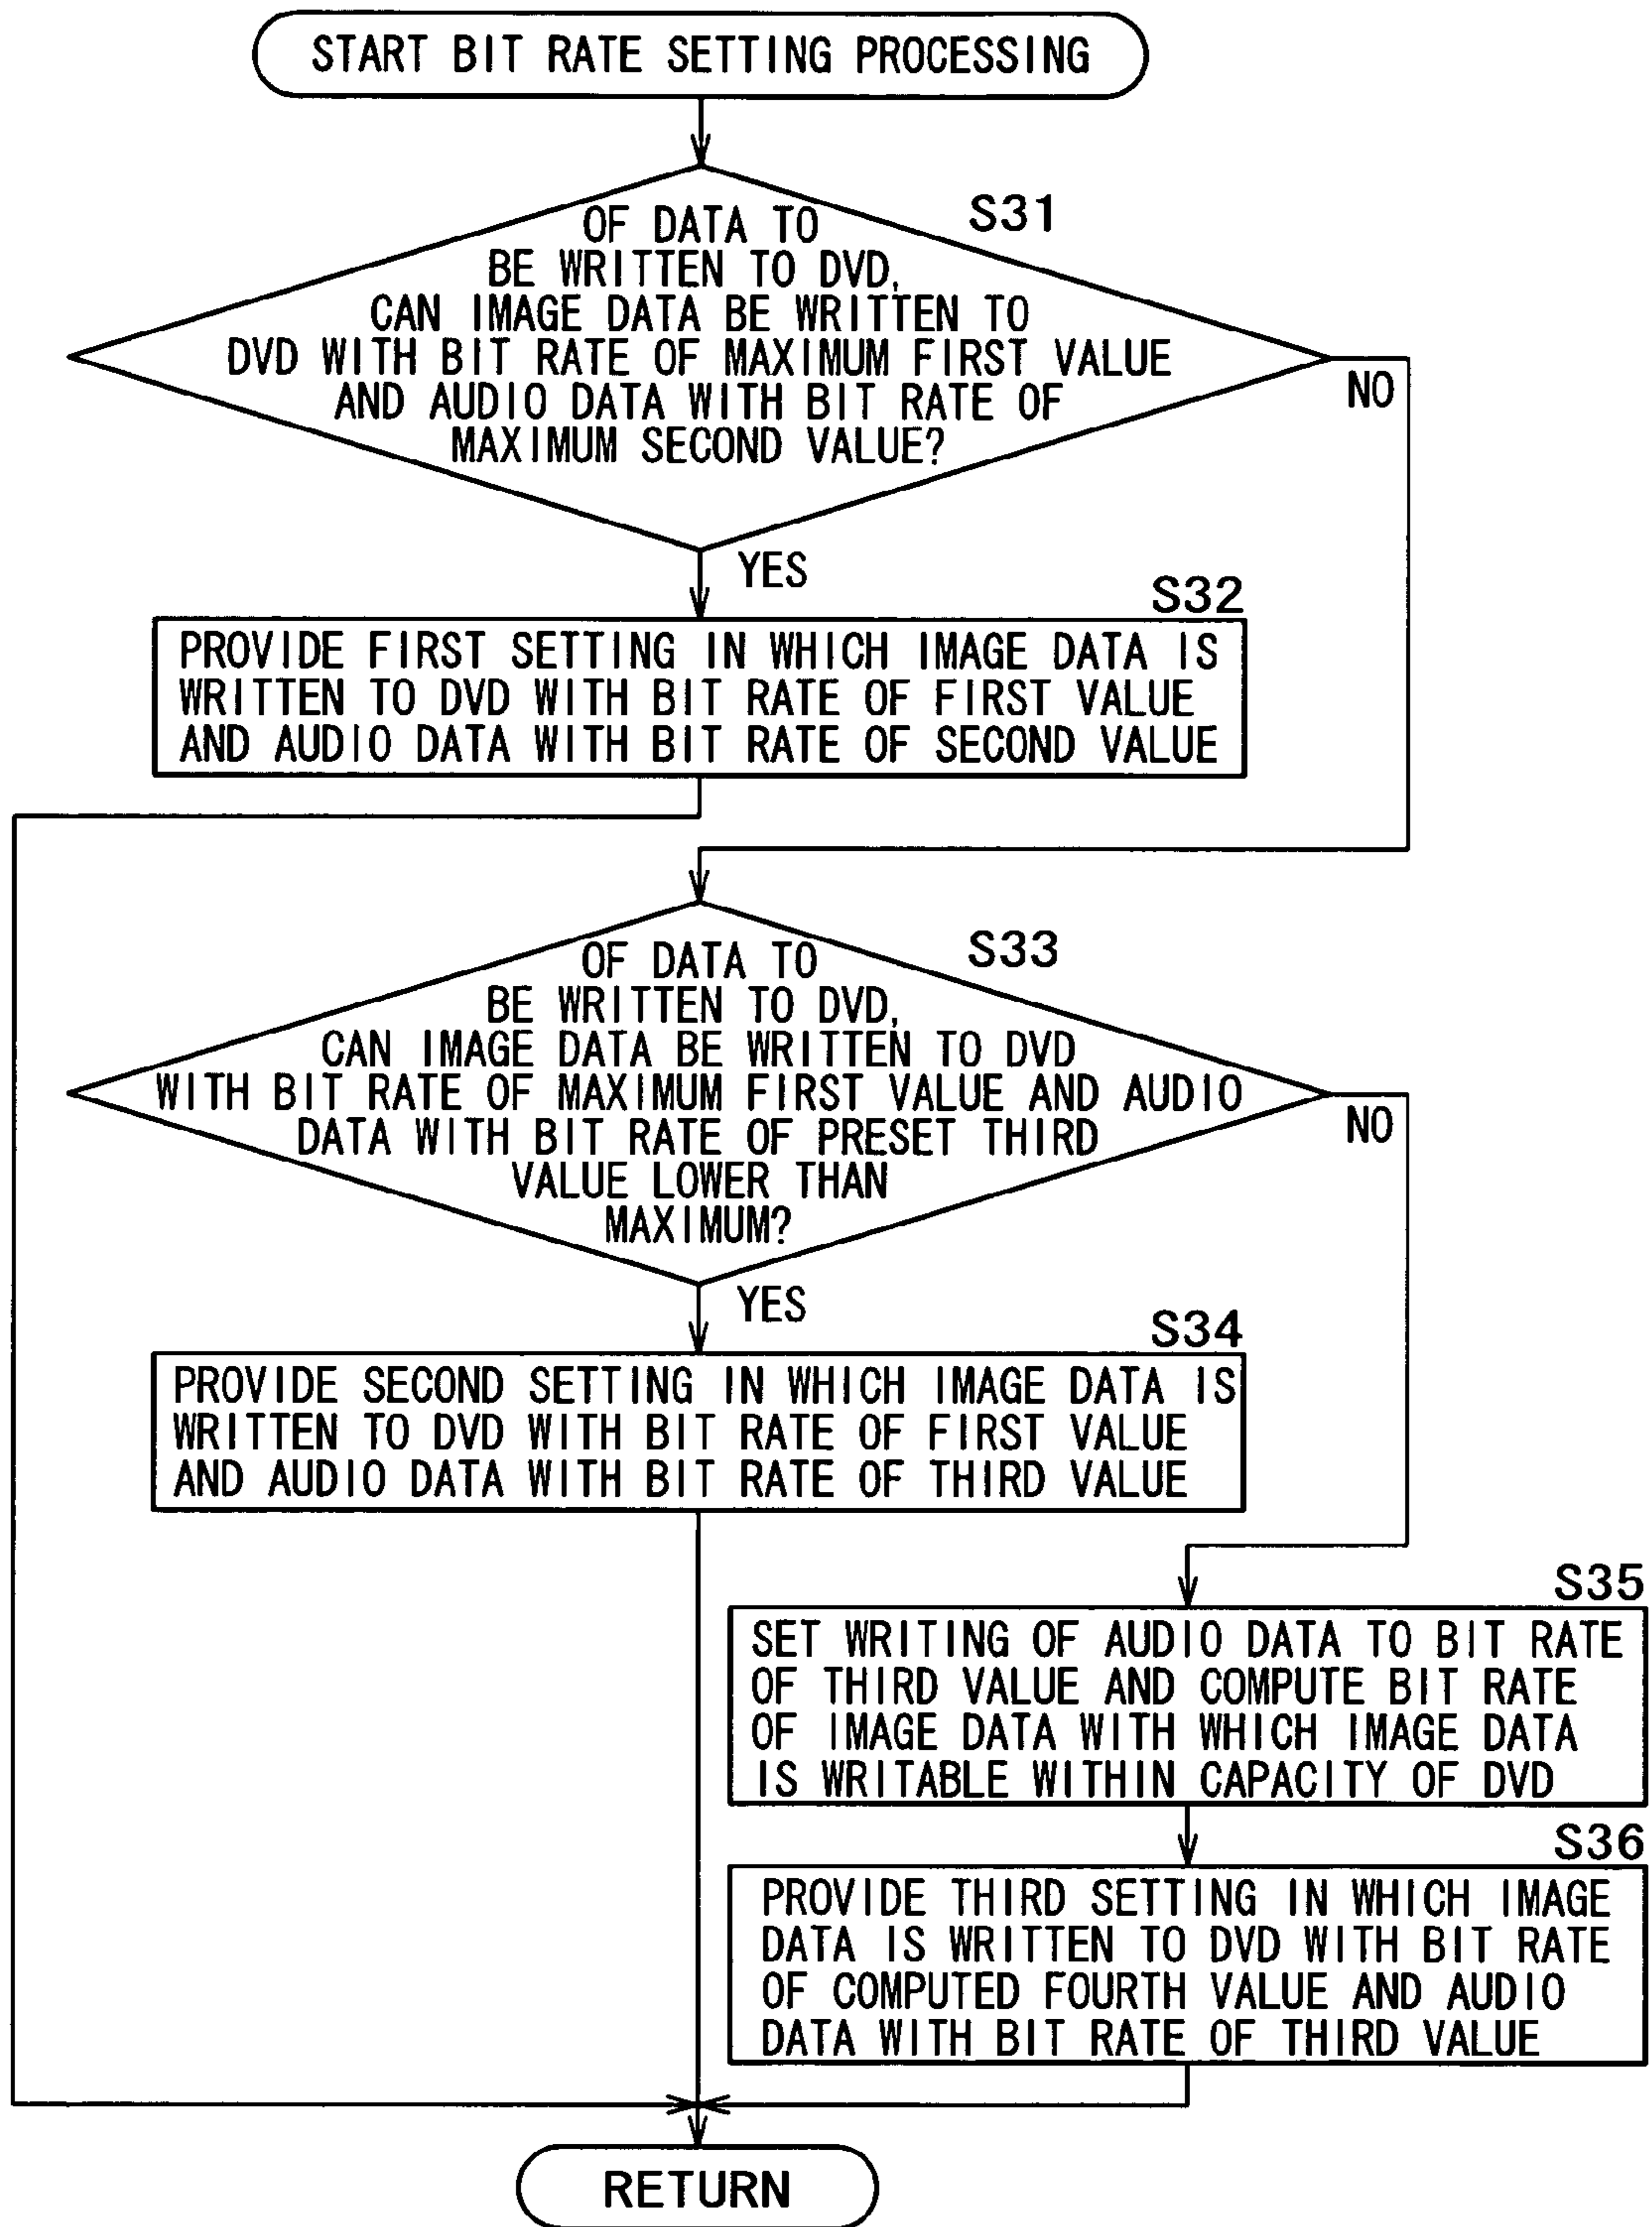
START BIT RATE SETTING PROCESSING

S31

OF DATA TO BE WRITTEN TO DVD, CAN IMAGE DATA BE WRITTEN TO DVD WITH BIT RATE OF MAXIMUM FIRST VALUE AND AUDIO DATA WITH BIT RATE OF MAXIMUM SECOND VALUE?

NO

YES

S32

PROVIDE FIRST SETTING IN WHICH IMAGE DATA IS WRITTEN TO DVD WITH BIT RATE OF FIRST VALUE AND AUDIO DATA WITH BIT RATE OF SECOND VALUE

S33

OF DATA TO BE WRITTEN TO DVD, CAN IMAGE DATA BE WRITTEN TO DVD WITH BIT RATE OF MAXIMUM FIRST VALUE AND AUDIO DATA WITH BIT RATE OF PRESET THIRD VALUE LOWER THAN MAXIMUM?

NO

YES

S34

PROVIDE SECOND SETTING IN WHICH IMAGE DATA IS WRITTEN TO DVD WITH BIT RATE OF FIRST VALUE AND AUDIO DATA WITH BIT RATE OF THIRD VALUE

S35

SET WRITING OF AUDIO DATA TO BIT RATE OF THIRD VALUE AND COMPUTE BIT RATE OF IMAGE DATA WITH WHICH IMAGE DATA IS WRITABLE WITHIN CAPACITY OF DVD

S36

PROVIDE THIRD SETTING IN WHICH IMAGE DATA IS WRITTEN TO DVD WITH BIT RATE OF COMPUTED FOURTH VALUE AND AUDIO DATA WITH BIT RATE OF THIRD VALUE

RETURN